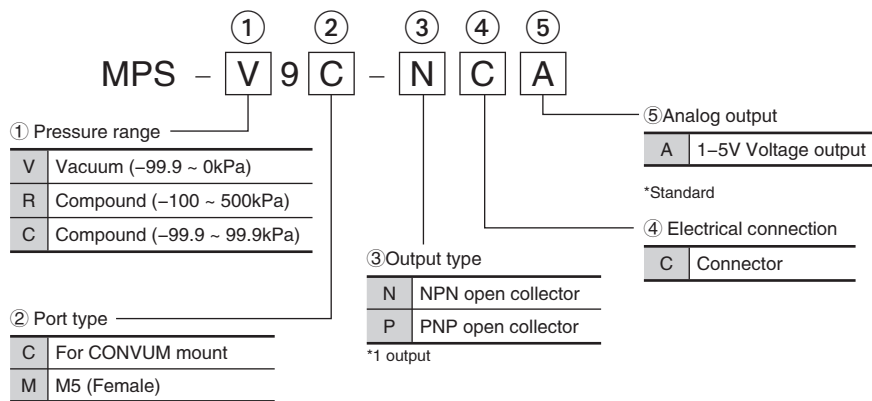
① ② ③ ④ ⑤

MPS – V 9 C – N C A

① Pressure range

| V | Vacuum (–99.9 ~ 0kPa) |
|---|---|
| R | Compound (–100 ~ 500kPa) |
| C | Compound (–99.9 ~ 99.9kPa) |

② Port type

| C | For CONVUM mount |
|---|---|
| M | M5 (Female) |

③Output type

| N | NPN open collector |
|---|---|
| P | PNP open collector |

*1 output

⑤Analog output

| A | 1–5V Voltage output |
|---|---|

*Standard

④ Electrical connection

| C | Connector |
|---|---|